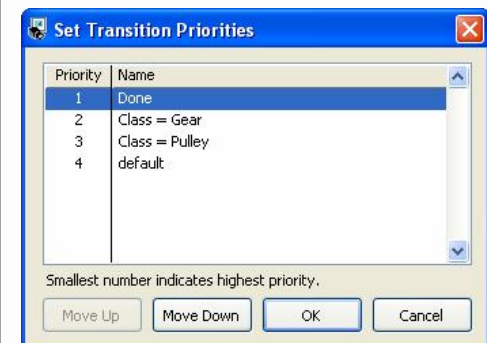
Set Transition Priorities

| Priority | Name |
|---|---|
| 1 | Done |
| 2 | Class = Gear |
| 3 | Class = Pulley |
| 4 | default |

Smallest number indicates highest priority.

Move Up | Move Down | OK | Cancel